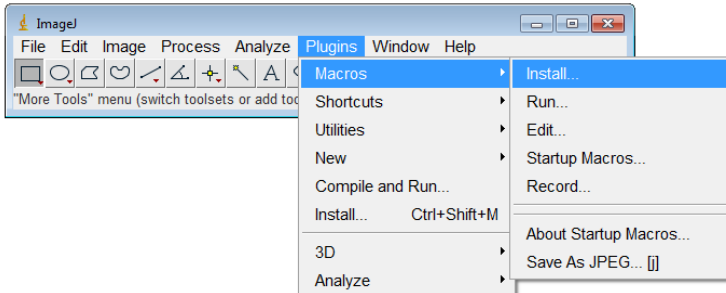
ImageJ

File Edit Image Process Analyze Plugins Window Help

"More Tools" menu (switch toolsets or add too

Macros
Shortcuts
Utilities
New
Compile and Run...
Install... Ctrl+Shift+M
3D
Analyze

Install...
Run...
Edit...
Startup Macros...
Record...
About Startup Macros...
Save As JPEG... [j]